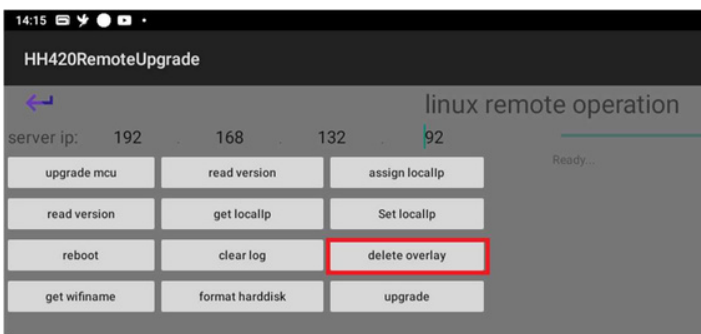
14:15

HH420RemoteUpgrade

linux remote operation

server ip: 192 . 168 . 132 . 92

Ready...

upgrade mcu
read version
assign localIp

read version
get localIp
Set localIp

reboot
clear log
delete overlay

get wifiname
format harddisk
upgrade